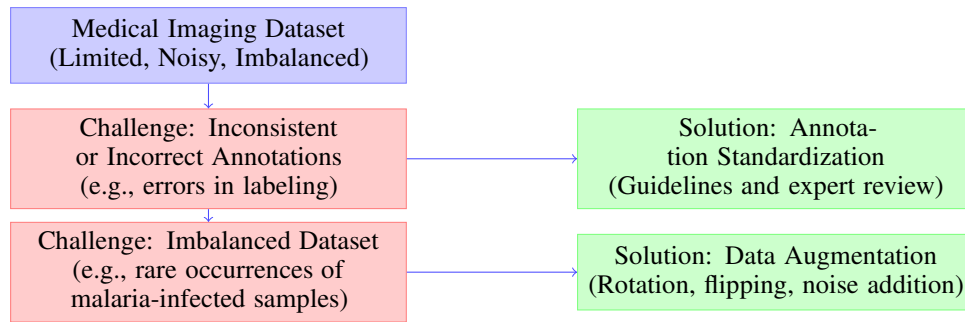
Medical Imaging Dataset
(Limited, Noisy, Imbalanced)

Challenge: Inconsistent or Incorrect Annotations (e.g., errors in labeling)

Solution: Annotation Standardization (Guidelines and expert review)

Challenge: Imbalanced Dataset (e.g., rare occurrences of malaria-infected samples)

Solution: Data Augmentation (Rotation, flipping, noise addition)